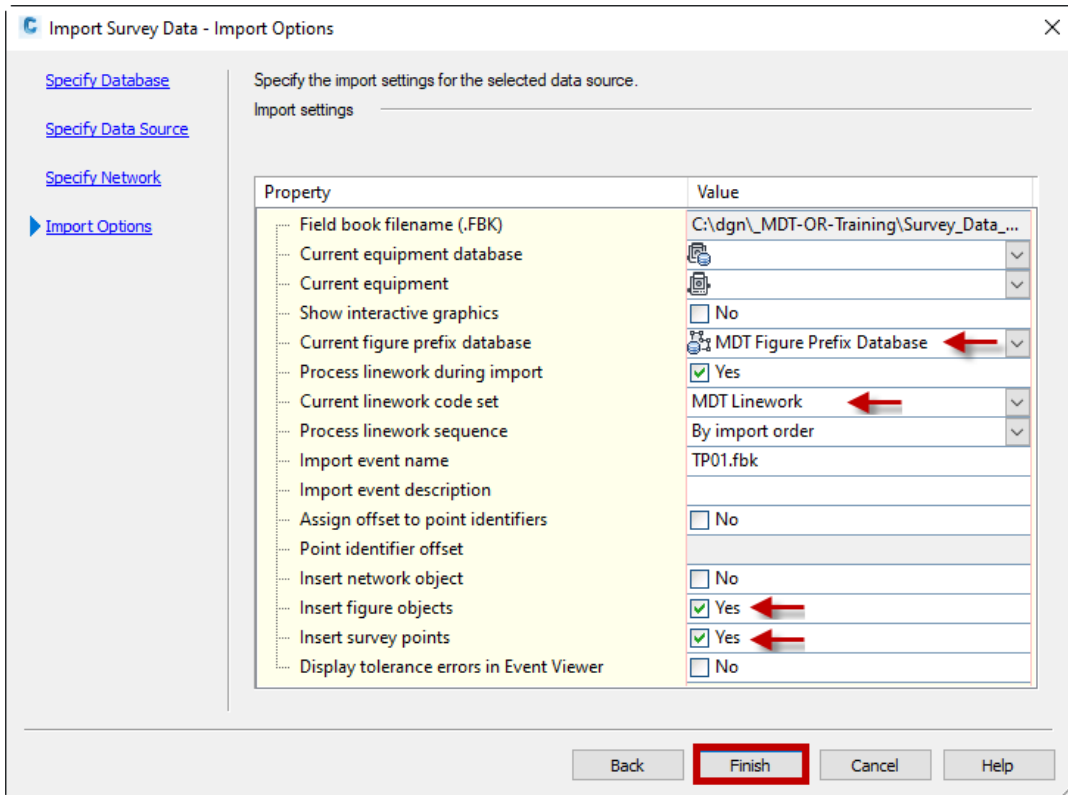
Import Survey Data - Import Options

Specify Database

Specify Data Source

Specify Network

Import Options

Specify the import settings for the selected data source.

Import settings

| Property | Value |
|---|---|
| Field book filename (.FBK) | C:\dgn\_MDT-OR-Training\Survey_Data_... |
| Current equipment database | |
| Current equipment | |
| Show interactive graphics | No |
| Current figure prefix database | MDT Figure Prefix Database |
| Process linework during import | Yes |
| Current linework code set | MDT Linework |
| Process linework sequence | By import order |
| Import event name | TP01.fbk |
| Import event description | |
| Assign offset to point identifiers | No |
| Point identifier offset | |
| Insert network object | No |
| Insert figure objects | Yes |
| Insert survey points | Yes |
| Display tolerance errors in Event Viewer | No |

Back Finish Cancel Help